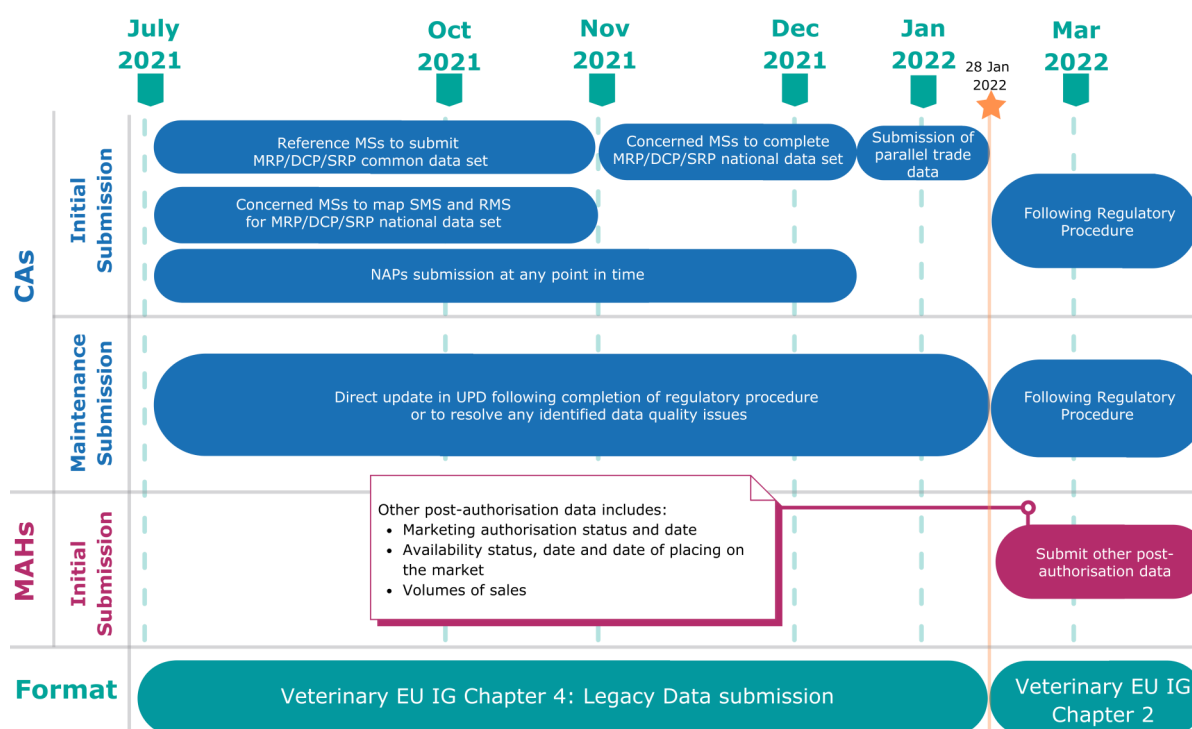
July 2021
Oct 2021
Nov 2021
Dec 2021
Jan 2022
28 Jan 2022
Mar 2022

CAs
Initial Submission
Reference MSs to submit MRP/DCP/SRP common data set
Concerned MSs to complete MRP/DCP/SRP national data set
Submission of parallel trade data
Concerned MSs to map SMS and RMS for MRP/DCP/SRP national data set
Following Regulatory Procedure
NAPs submission at any point in time

Maintenance Submission
Direct update in UPD following completion of regulatory procedure or to resolve any identified data quality issues
Following Regulatory Procedure

MAHs
Initial Submission
Other post-authorisation data includes:
• Marketing authorisation status and date
• Availability status, date and date of placing on the market
• Volumes of sales
Submit other post-authorisation data

Format
Veterinary EU IG Chapter 4: Legacy Data submission
Veterinary EU IG Chapter 2